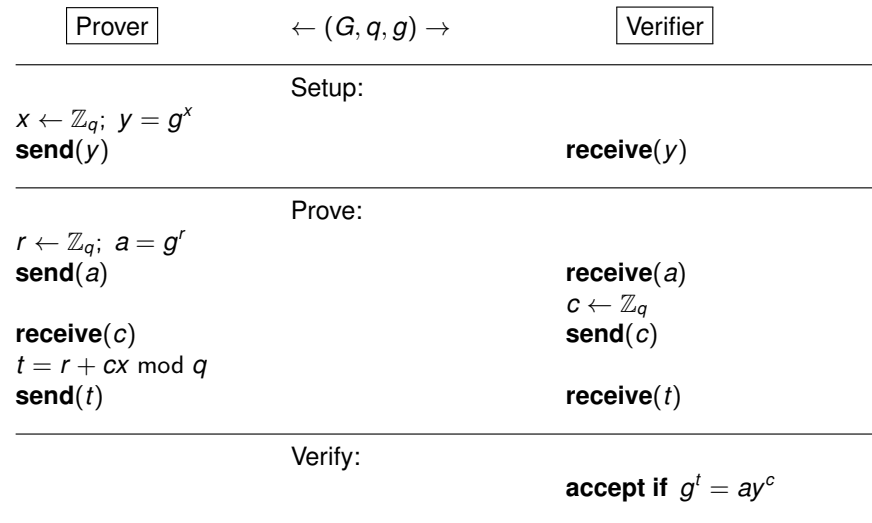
Prover $\leftarrow (G, q, g) \rightarrow$ Verifier

Setup:

$x \leftarrow \mathbb{Z}_q;\ y = g^x$
**send**$(y)$ **receive**$(y)$

Prove:

$r \leftarrow \mathbb{Z}_q;\ a = g^r$
**send**$(a)$ **receive**$(a)$
$c \leftarrow \mathbb{Z}_q$
**receive**$(c)$ **send**$(c)$
$t = r + cx \bmod q$
**send**$(t)$ **receive**$(t)$

Verify:

**accept if** $g^t = ay^c$